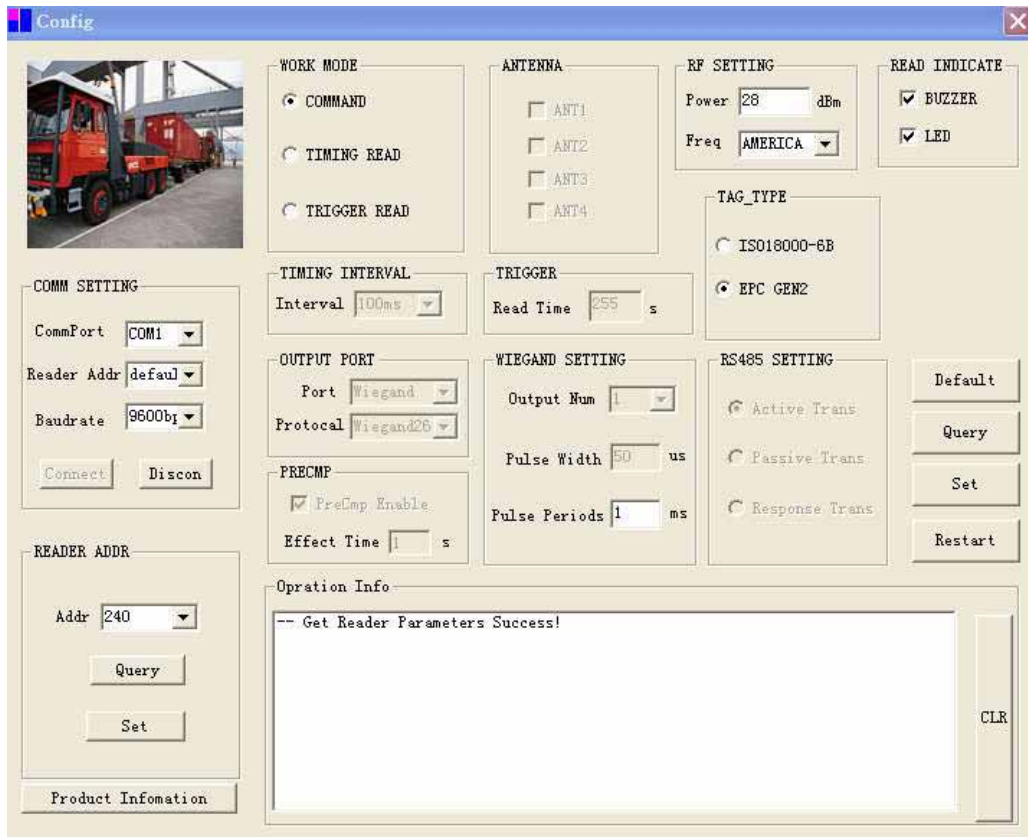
Config

WORK MODE
COMMAND
TIMING READ
TRIGGER READ

ANTENNA
ANT1
ANT2
ANT3
ANT4

RF SETTING
Power 28 dBm
Freq AMERICA

READ INDICATE
BUZZER
LED

TAG_TYPE
ISO18000-6B
EPC GEN2

COMM SETTING
CommPort COM1
Reader Addr defaul
Baudrate 9600bp
Connect Discon

TIMING INTERVAL
Interval 100ms

TRIGGER
Read Time 255 s

OUTPUT PORT
Port Wiegand
Protocal Wiegand26

WIEGAND SETTING
Output Num 1
Pulse Width 50 us
Pulse Periods 1 ms

RS485 SETTING
Active Trans
Passive Trans
Response Trans

Default
Query
Set
Restart

PRECMP
PreCmp Enable
Effect Time 1 s

READER ADDR
Addr 240
Query
Set

Product Infomation

Opration Info
-- Get Reader Parameters Success!

CLR